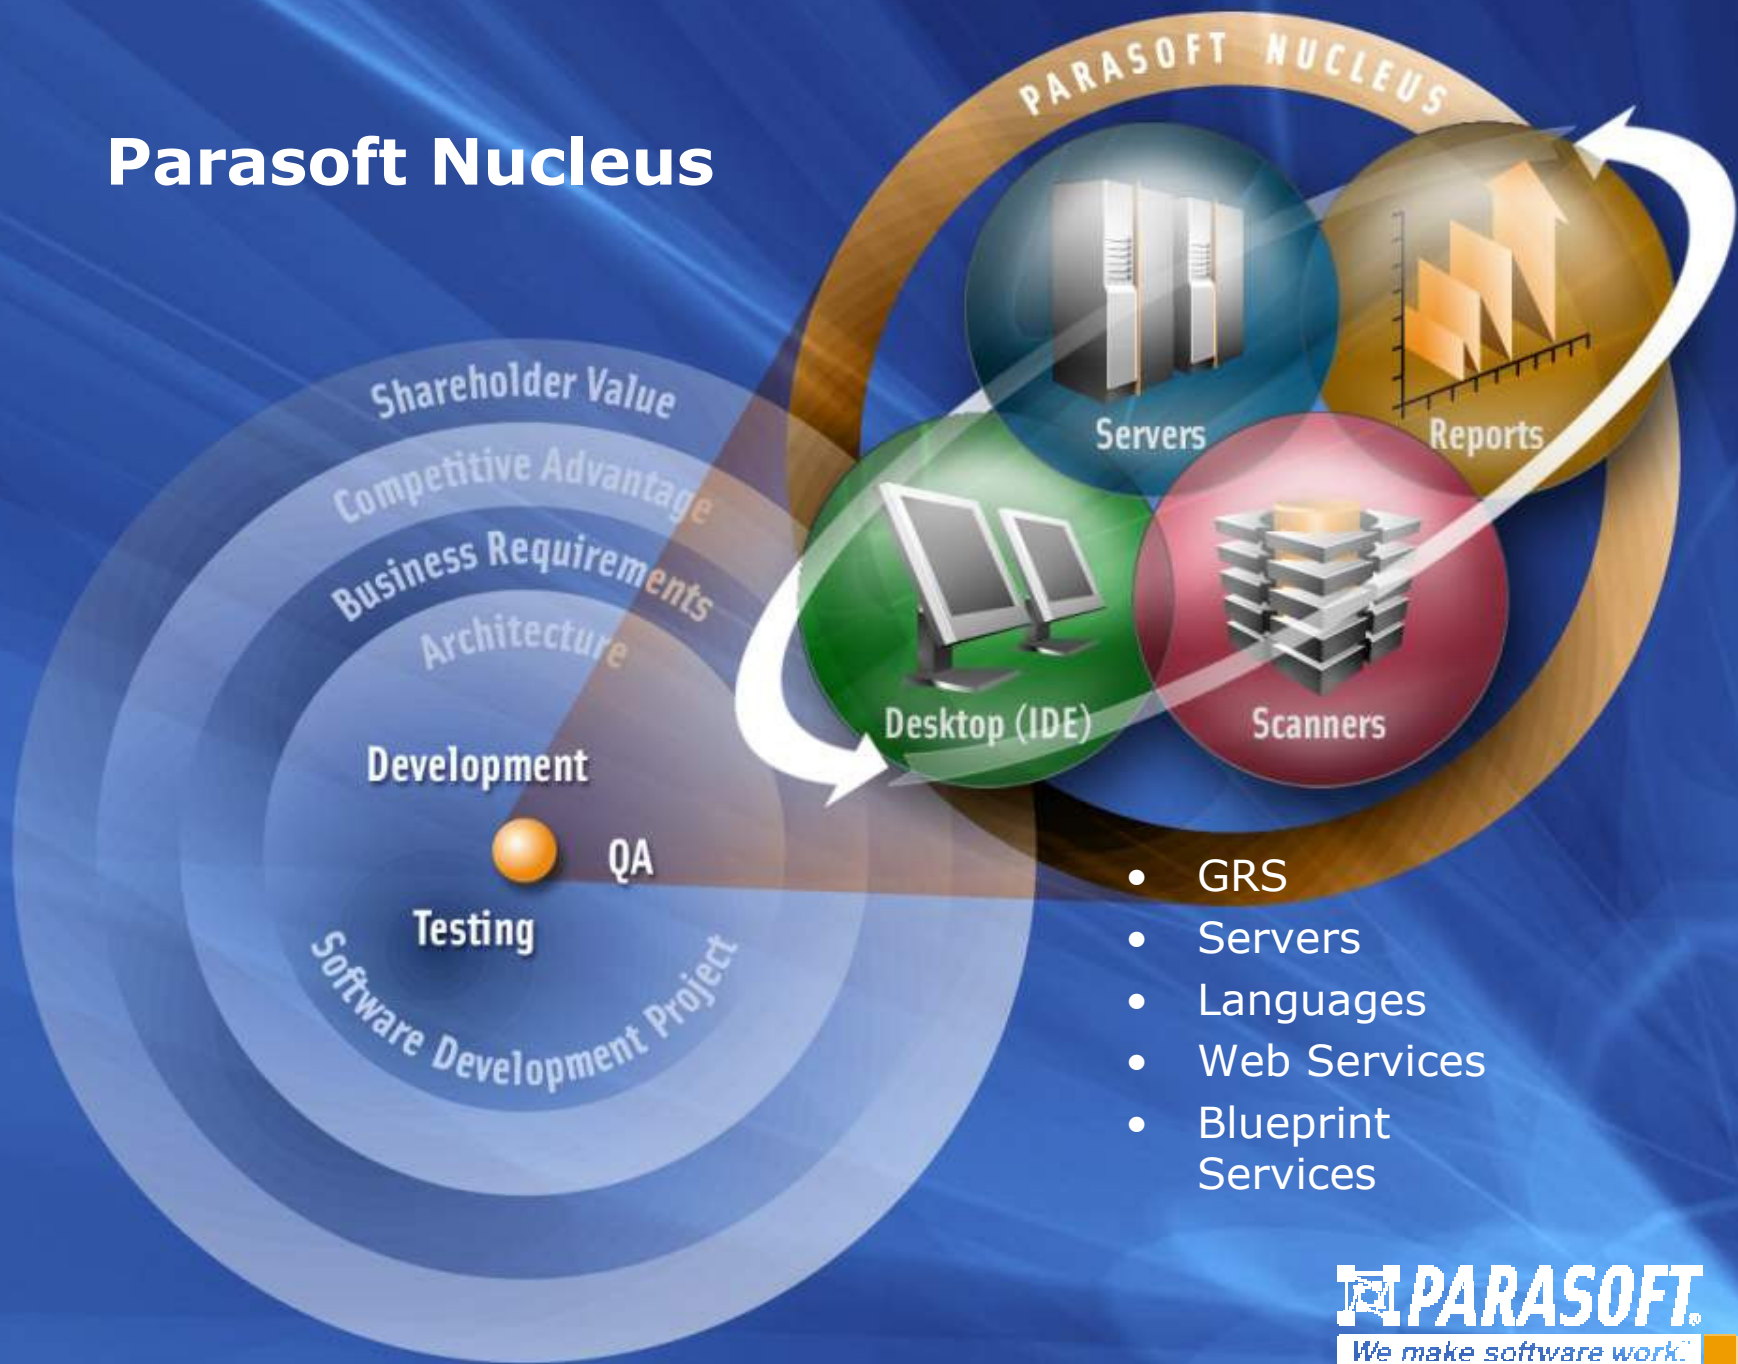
Parasoft Nucleus

PARASOFT NUCLEUS

Servers

Reports

Desktop (IDE)

Scanners

Shareholder Value

Competitive Advantage

Business Requirements

Architecture

Development

QA

Testing

Software Development Project

- GRS
- Servers
- Languages
- Web Services
- Blueprint Services

PARASOFT.
We make software work.